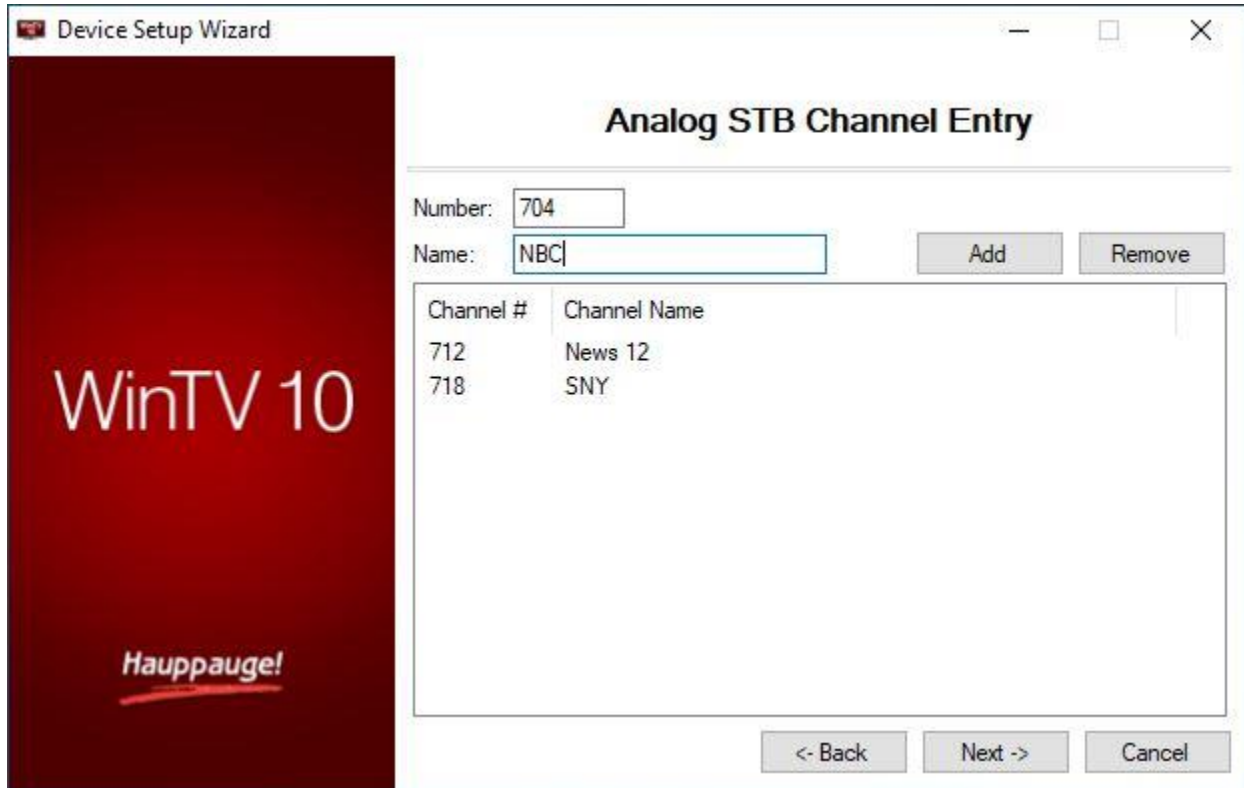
Device Setup Wizard

WinTV 10

Hauppauge!

Analog STB Channel Entry

Number: 704

Name: NBC

Add

Remove

| Channel # | Channel Name |
|---|---|
| 712 | News 12 |
| 718 | SNY |

<- Back

Next ->

Cancel